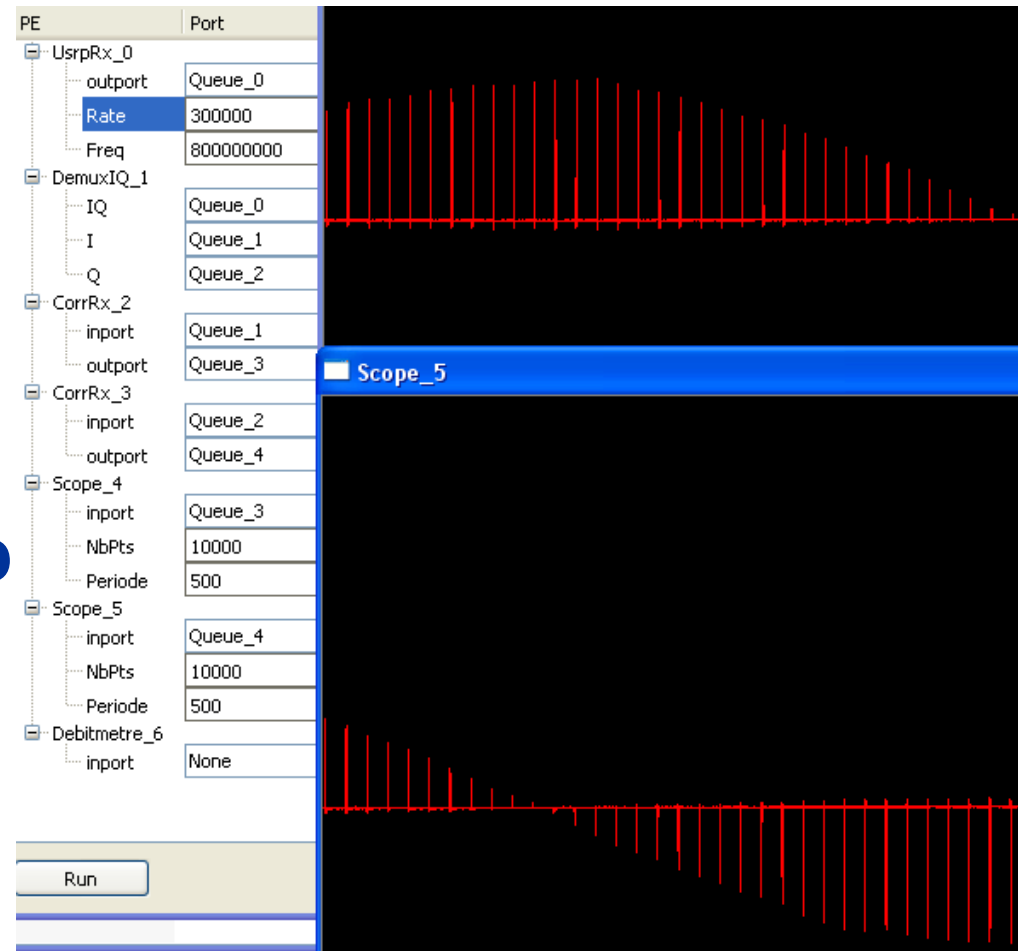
| PE | Port |
|---|---|
| UsrpRx_0 | |
| outport | Queue_0 |
| Rate | 300000 |
| Freq | 800000000 |
| DemuxIQ_1 | |
| IQ | Queue_0 |
| I | Queue_1 |
| Q | Queue_2 |
| CorrRx_2 | |
| inport | Queue_1 |
| outport | Queue_3 |
| CorrRx_3 | |
| inport | Queue_2 |
| outport | Queue_4 |
| Scope_4 | |
| inport | Queue_3 |
| NbPts | 10000 |
| Periode | 500 |
| Scope_5 | |
| inport | Queue_4 |
| NbPts | 10000 |
| Periode | 500 |
| Debitmetre_6 | |
| inport | None |

Run

Scope_5